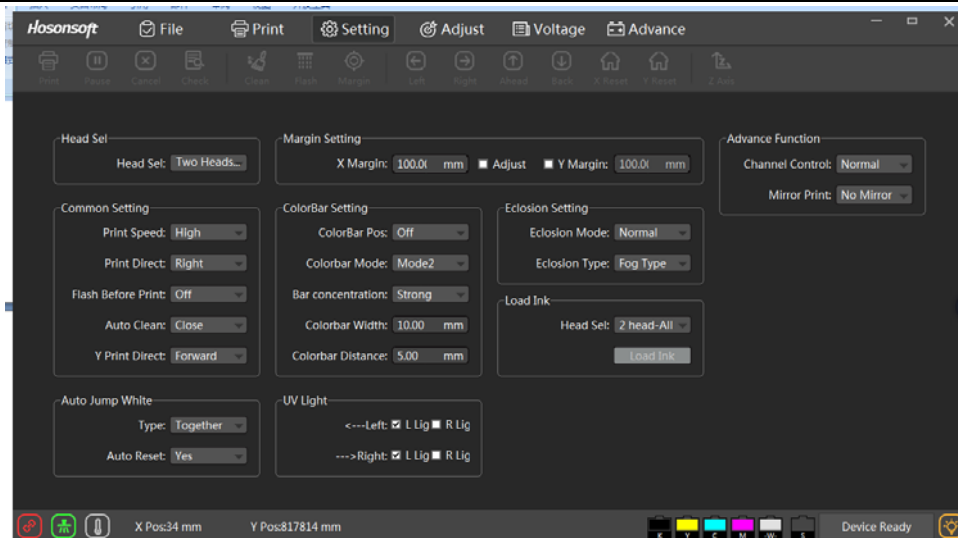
Hosonsoft File Print Setting Adjust Voltage Advance

Print Pause Cancel Check Clean Flash Margin Left Right Ahead Back X Reset Y Reset Z Axis

Head Sel
Head Sel: Two Heads...

Margin Setting
X Margin: 100.0( mm Adjust Y Margin: 100.0( mm

Advance Function
Channel Control: Normal
Mirror Print: No Mirror

Common Setting
Print Speed: High
Print Direct: Right
Flash Before Print: Off
Auto Clean: Close
Y Print Direct: Forward

ColorBar Setting
ColorBar Pos: Off
Colorbar Mode: Mode2
Bar concentration: Strong
Colorbar Width: 10.00 mm
Colorbar Distance: 5.00 mm

Eclosion Setting
Eclosion Mode: Normal
Eclosion Type: Fog Type

Load Ink
Head Sel: 2 head-All
Load Ink

Auto Jump White
Type: Together
Auto Reset: Yes

UV Light
<---Left: L Lig R Lig
--->Right: L Lig R Lig

X Pos:34 mm Y Pos:817814 mm
K Y C M W S
Device Ready